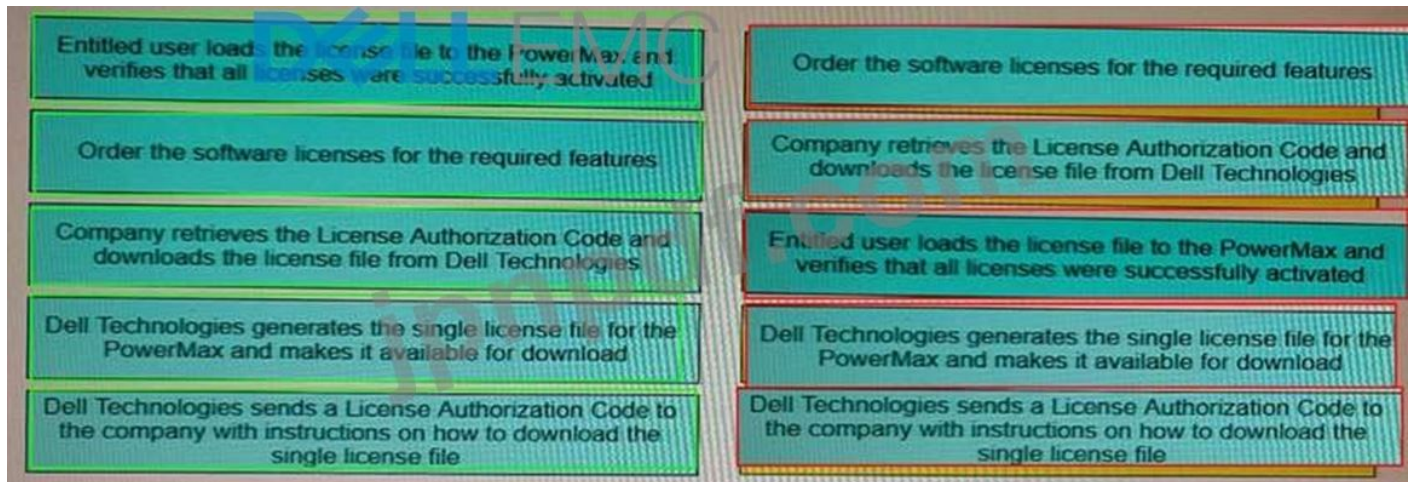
DELL EMC

Entitled user loads the license file to the PowerMax and verifies that all licenses were successfully activated

Order the software licenses for the required features

Company retrieves the License Authorization Code and downloads the license file from Dell Technologies

Dell Technologies generates the single license file for the PowerMax and makes it available for download

Dell Technologies sends a License Authorization Code to the company with instructions on how to download the single license file

Order the software licenses for the required features

Company retrieves the License Authorization Code and downloads the license file from Dell Technologies

Entitled user loads the license file to the PowerMax and verifies that all licenses were successfully activated

Dell Technologies generates the single license file for the PowerMax and makes it available for download

Dell Technologies sends a License Authorization Code to the company with instructions on how to download the single license file

jnndumps.com